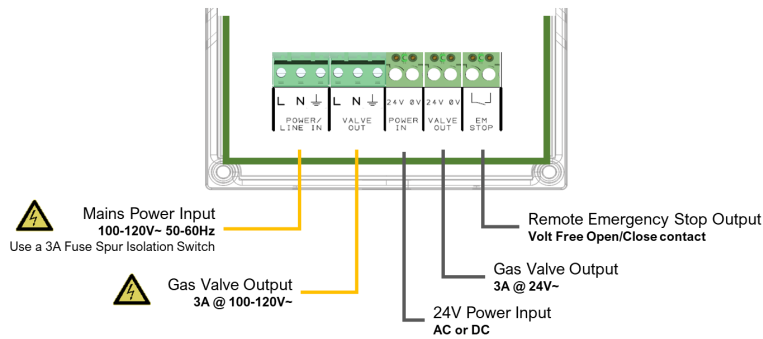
L N ⏚ | L N ⏚ | 24V 0V | 24V 0V |

POWER/ LINE IN | VALVE OUT | POWER IN | VALVE OUT | EM STOP

Mains Power Input
100-120V~ 50-60Hz
Use a 3A Fuse Spur Isolation Switch

Gas Valve Output
3A @ 100-120V~

Remote Emergency Stop Output
Volt Free Open/Close contact

Gas Valve Output
3A @ 24V~

24V Power Input
AC or DC